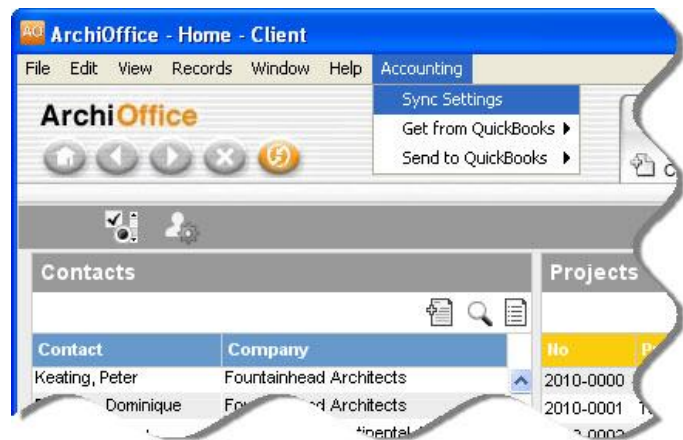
AO ArchiOffice - Home - Client

File Edit View Records Window Help Accounting

Sync Settings
Get from QuickBooks
Send to QuickBooks

ArchiOffice

Contacts

| Contact | Company |
|---|---|
| Keating, Peter | Fountainhead Architects |
| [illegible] Dominique | Fou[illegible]d Architects |
| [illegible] | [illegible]tinental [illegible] |

Projects

| No | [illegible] |
|---|---|
| 2010-0000 | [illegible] |
| 2010-0001 | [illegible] |
| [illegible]0002 | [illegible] |